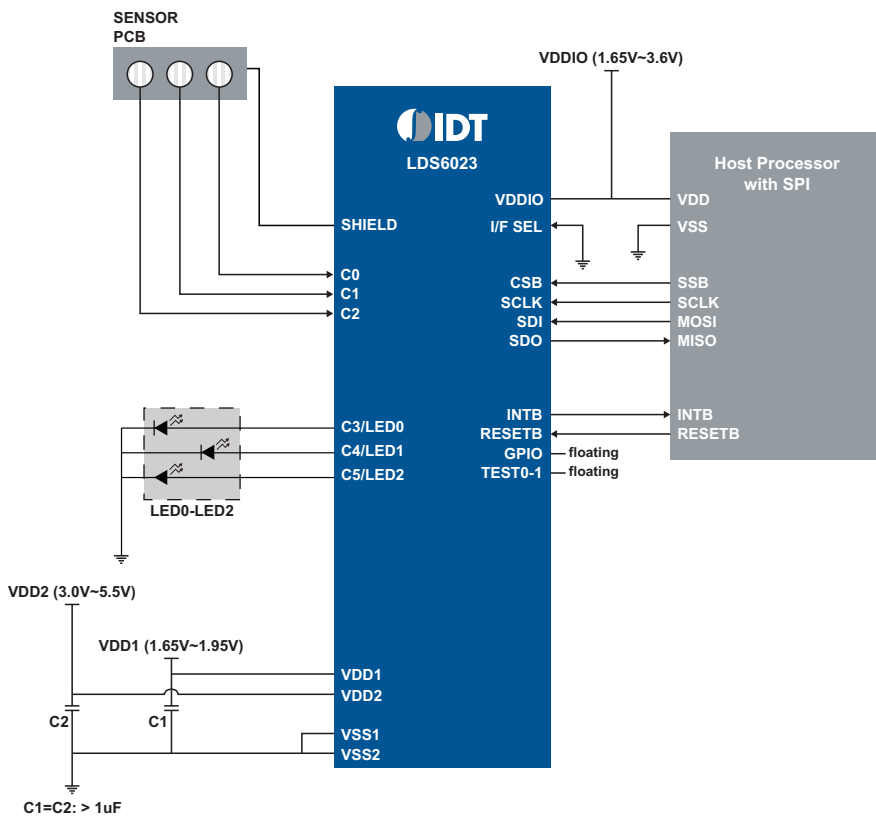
SENSOR PCB

VDDIO (1.65V~3.6V)

IDT

LDS6023

Host Processor with SPI

VDDIO
I/F SEL
SHIELD
C0
C1
C2
CSB
SCLK
SDI
SDO
VDD
VSS
SSB
SCLK
MOSI
MISO

C3/LED0
C4/LED1
C5/LED2
LED0-LED2

INTB
RESETB
GPIO floating
TEST0-1 floating
INTB
RESETB

VDD2 (3.0V~5.5V)
VDD1 (1.65V~1.95V)
VDD1
VDD2
C2
C1
VSS1
VSS2
C1=C2: > 1uF